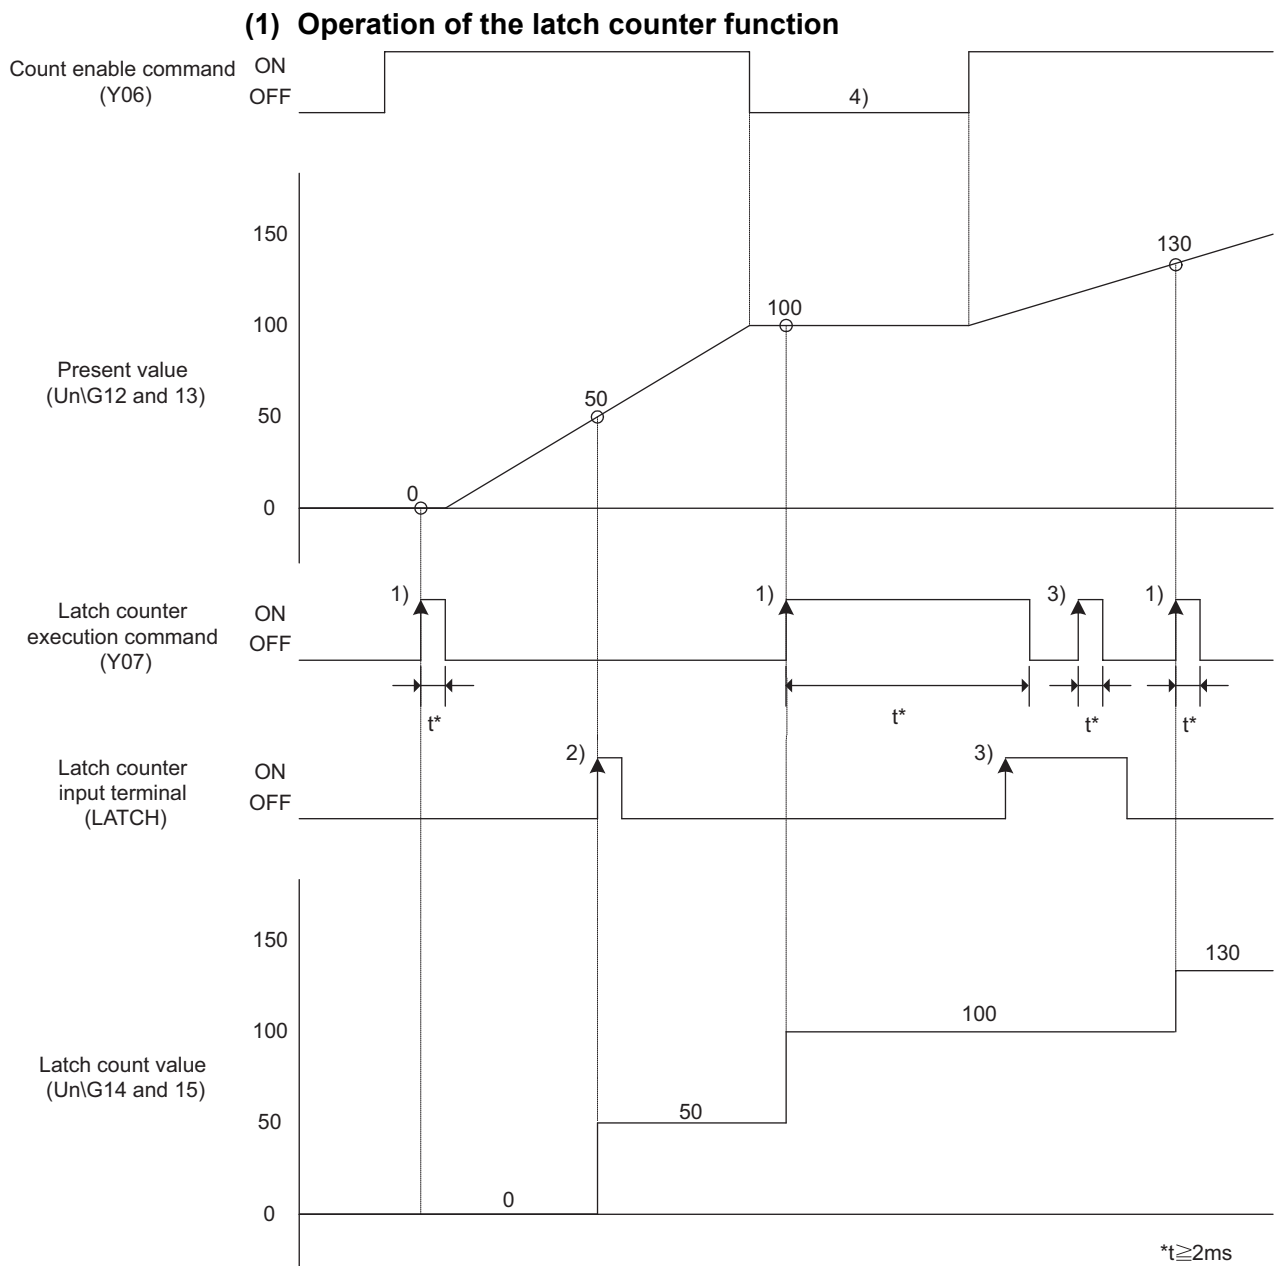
(1) Operation of the latch counter function

Count enable command (Y06)
ON
OFF
4)

150
100
50
0
Present value (Un\G12 and 13)
0
50
100
130

Latch counter execution command (Y07)
ON
OFF
1)
1)
3)
1)
t*
t*
t*
t*

Latch counter input terminal (LATCH)
ON
OFF
2)
3)

150
100
50
0
Latch count value (Un\G14 and 15)
0
50
100
130

*t$\geqq$2ms